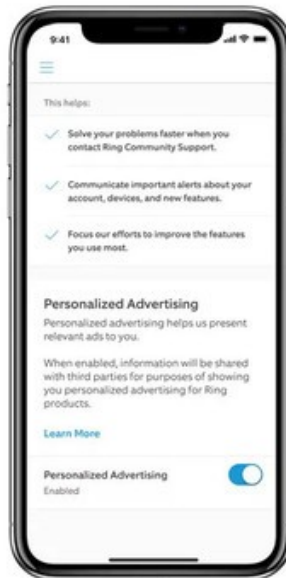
9:41

This helps:

Solve your problems faster when you contact Ring Community Support.

Communicate important alerts about your account, devices, and new features.

Focus our efforts to improve the features you use most.

Personalized Advertising

Personalized advertising helps us present relevant ads to you.

When enabled, information will be shared with third parties for purposes of showing you personalized advertising for Ring products.

Learn More

Personalized Advertising
Enabled